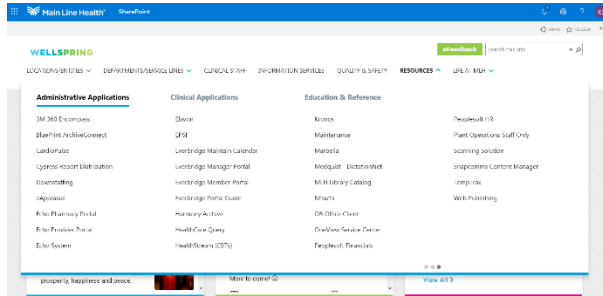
Main Line Health SharePoint

SHARE FOLLOW

WELLSPRING

eFeedback Search this site

LOCATIONS/ENTITIES DEPARTMENTS/SERVICE LINES CLINICAL STAFF INFORMATION SERVICES QUALITY & SAFETY RESOURCES LIFE AT MLH

Administrative Applications
3M 360 Encompass
BluePrint ArchiveConnect
CardioPulse
Cypress Report Distribution
Downstaffing
ePayment
Echo Pharmacy Portal
Echo Provider Portal
Echo System

Clinical Applications
Eleven
EPSI
Everbridge Maintain Calendar
Everbridge Manager Portal
Everbridge Member Portal
Everbridge Portal Guide
Harmony Archive
HealthCare Query
HealthStream (CBTs)

Education & Reference
Kronos
Maintenance
Marbella
Medquist - DictationNet
MLH library Catalog
Nmarts
OB Office Client
OneView Service Center
Peoplesoft Financials

Peoplesoft HR
Plant Operations Staff Only
Scanning Solution
Snapcomms Content Manager
Tempstrak
Web Publishing

prosperity, happiness and peace.
More to come!
View All